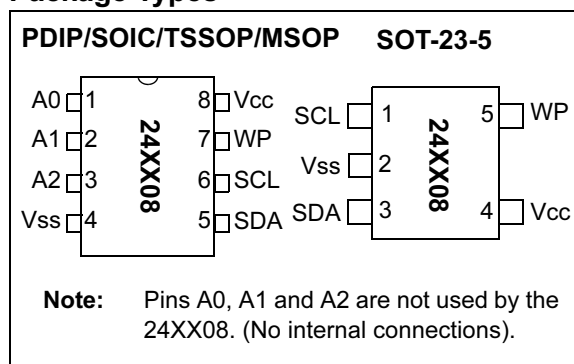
Package Types

PDIP/SOIC/TSSOP/MSOP

A0 1
A1 2
A2 3
Vss 4
24XX08
8 Vcc
7 WP
6 SCL
5 SDA

SOT-23-5

SCL 1
Vss 2
SDA 3
24XX08
5 WP
4 Vcc

Note: Pins A0, A1 and A2 are not used by the 24XX08. (No internal connections).